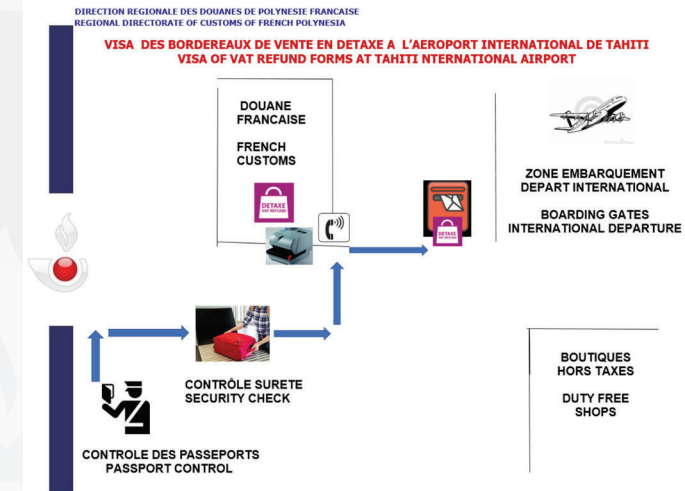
DIRECTION REGIONALE DES DOUANES DE POLYNESIE FRANCAISE
REGIONAL DIRECTORATE OF CUSTOMS OF FRENCH POLYNESIA

VISA DES BORDEREAUX DE VENTE EN DETAXE A L'AEROPORT INTERNATIONAL DE TAHITI
VISA OF VAT REFUND FORMS AT TAHITI NTERNATIONAL AIRPORT

DOUANE FRANCAISE

FRENCH CUSTOMS

DETAXE VAT REFUND

DETAXE

ZONE EMBARQUEMENT DEPART INTERNATIONAL

BOARDING GATES INTERNATIONAL DEPARTURE

CONTRÔLE SURETE
SECURITY CHECK

BOUTIQUES HORS TAXES

DUTY FREE SHOPS

CONTROLE DES PASSEPORTS
PASSPORT CONTROL